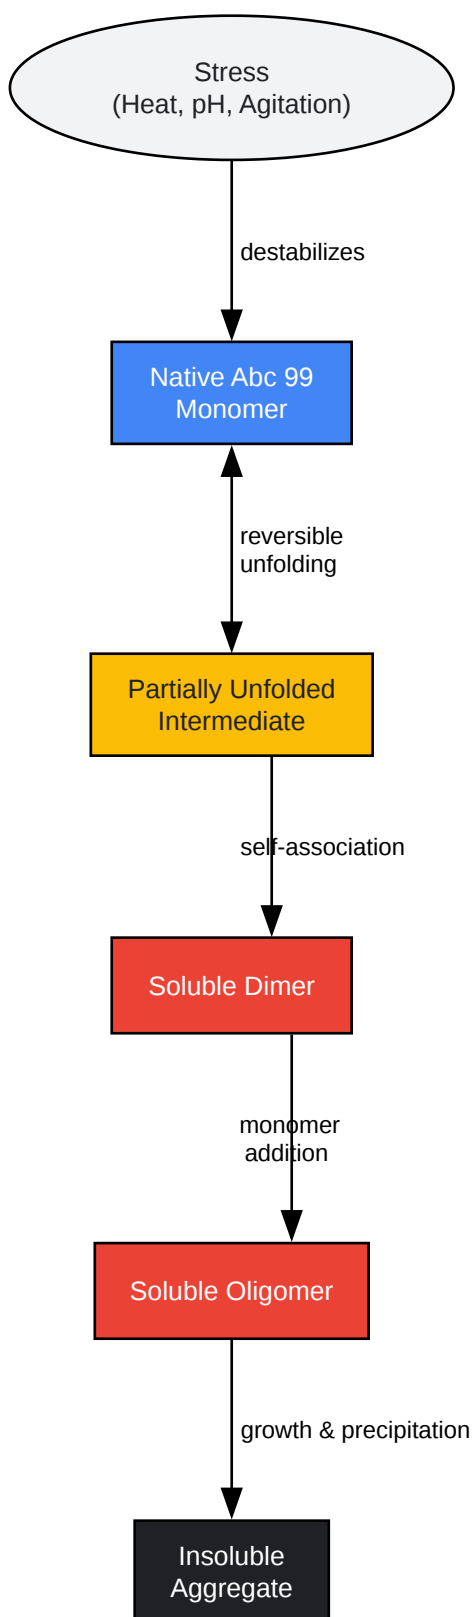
Stress
(Heat, pH, Agitation)

destabilizes

Native Abc 99
Monomer

reversible
unfolding

Partially Unfolded
Intermediate

self-association

Soluble Dimer

monomer
addition

Soluble Oligomer

growth & precipitation

Insoluble
Aggregate